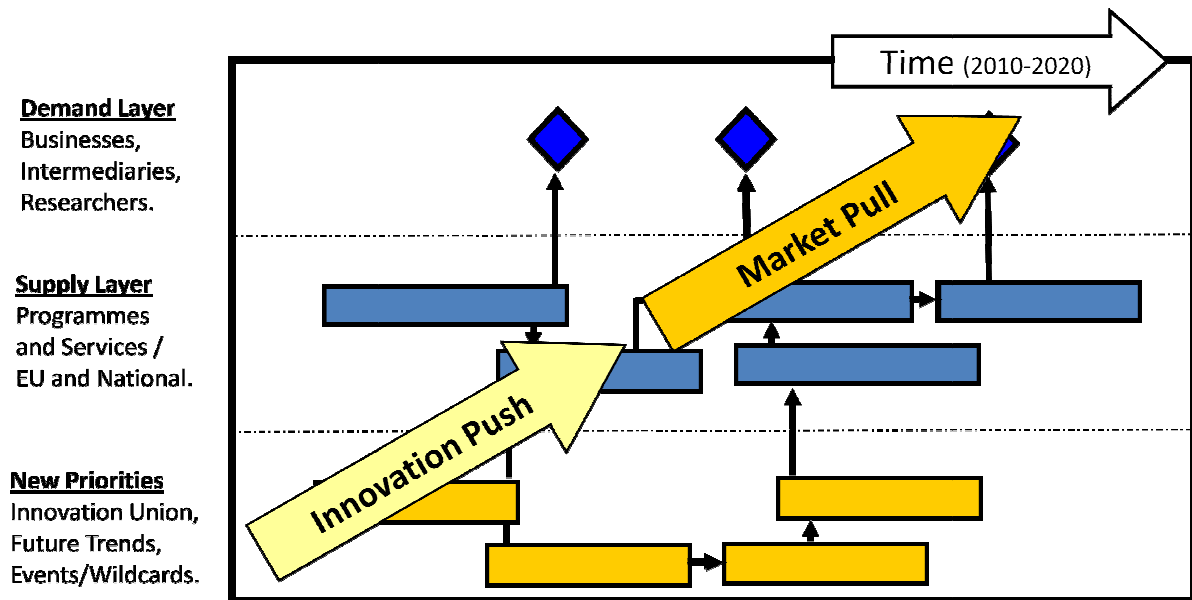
Time (2010-2020)

Demand Layer
Businesses, Intermediaries, Researchers.

Supply Layer
Programmes and Services / EU and National.

New Priorities
Innovation Union, Future Trends, Events/Wildcards.

Market Pull

Innovation Push